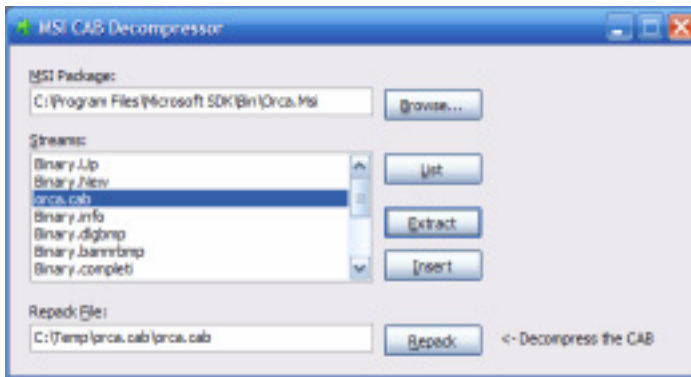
MSI CAB Decompressor

MSI Package:

C:\Program Files\Microsoft SDK\Bin\Orca.Msi

Browse...

Streams:

Binary.Up
Binary.New
orca.cab
Binary.info
Binary.dlgbmp
Binary.bannrbmp
Binary.completi

List

Extract

Insert

Repack File:

C:\Temp\orca.cab\orca.cab

Repack

<- Decompress the CAB